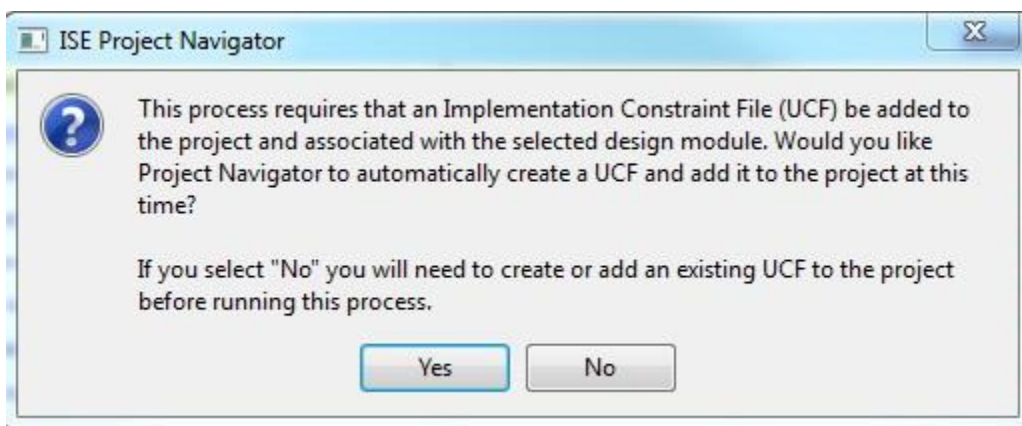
ISE Project Navigator

This process requires that an Implementation Constraint File (UCF) be added to the project and associated with the selected design module. Would you like Project Navigator to automatically create a UCF and add it to the project at this time?

If you select "No" you will need to create or add an existing UCF to the project before running this process.

Yes

No